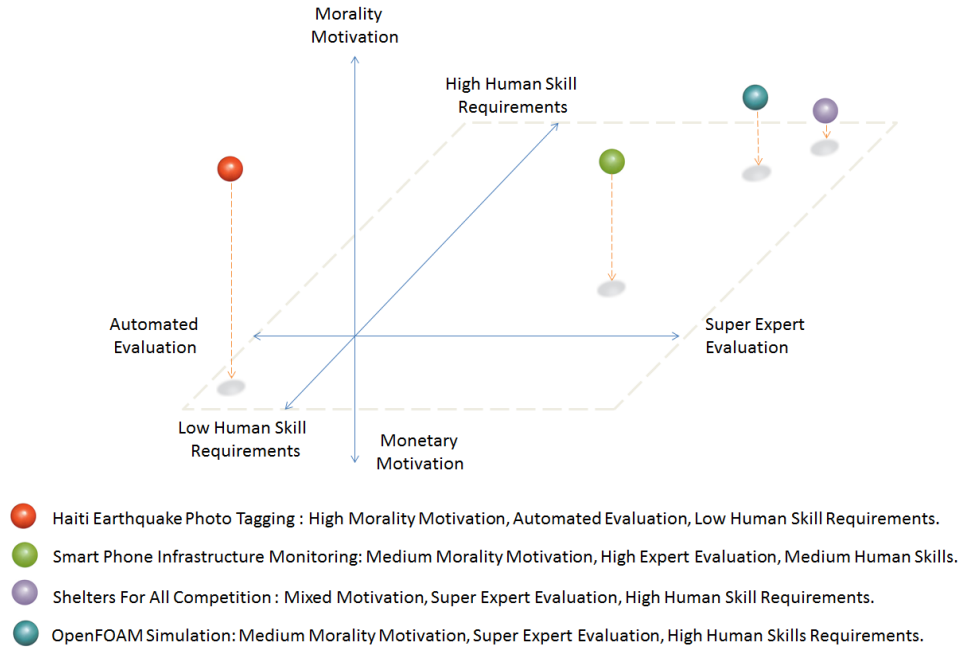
Morality Motivation

High Human Skill Requirements

Automated Evaluation

Super Expert Evaluation

Low Human Skill Requirements

Monetary Motivation

Haiti Earthquake Photo Tagging : High Morality Motivation, Automated Evaluation, Low Human Skill Requirements.

Smart Phone Infrastructure Monitoring: Medium Morality Motivation, High Expert Evaluation, Medium Human Skills.

Shelters For All Competition : Mixed Motivation, Super Expert Evaluation, High Human Skill Requirements.

OpenFOAM Simulation: Medium Morality Motivation, Super Expert Evaluation, High Human Skills Requirements.